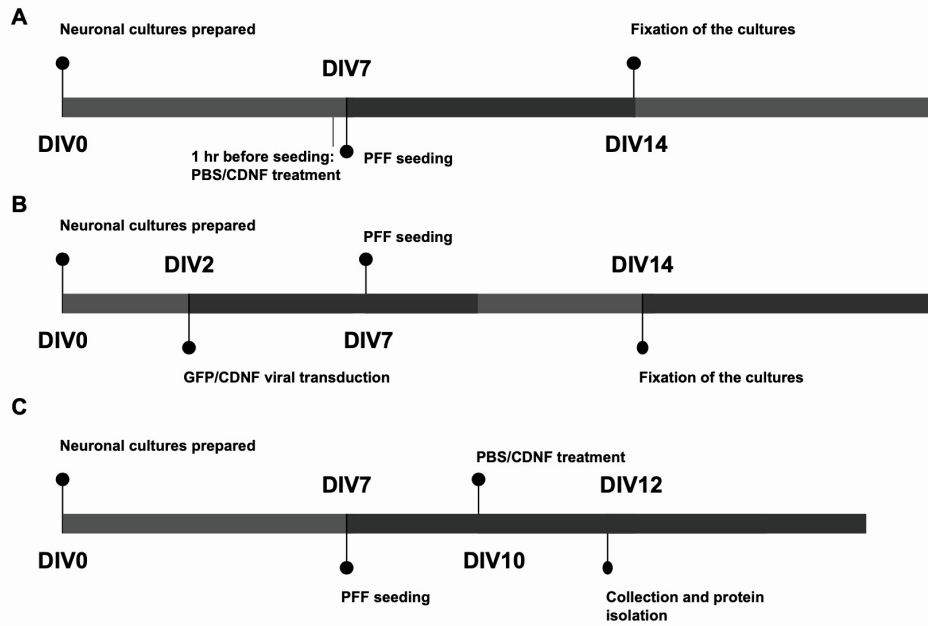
A

Neuronal cultures prepared

Fixation of the cultures

DIV7

DIV0

1 hr before seeding: PBS/CDNF treatment

PFF seeding

DIV14

B

Neuronal cultures prepared

PFF seeding

DIV2

DIV14

DIV0

DIV7

GFP/CDNF viral transduction

Fixation of the cultures

C

Neuronal cultures prepared

PBS/CDNF treatment

DIV7

DIV12

DIV0

DIV10

PFF seeding

Collection and protein isolation